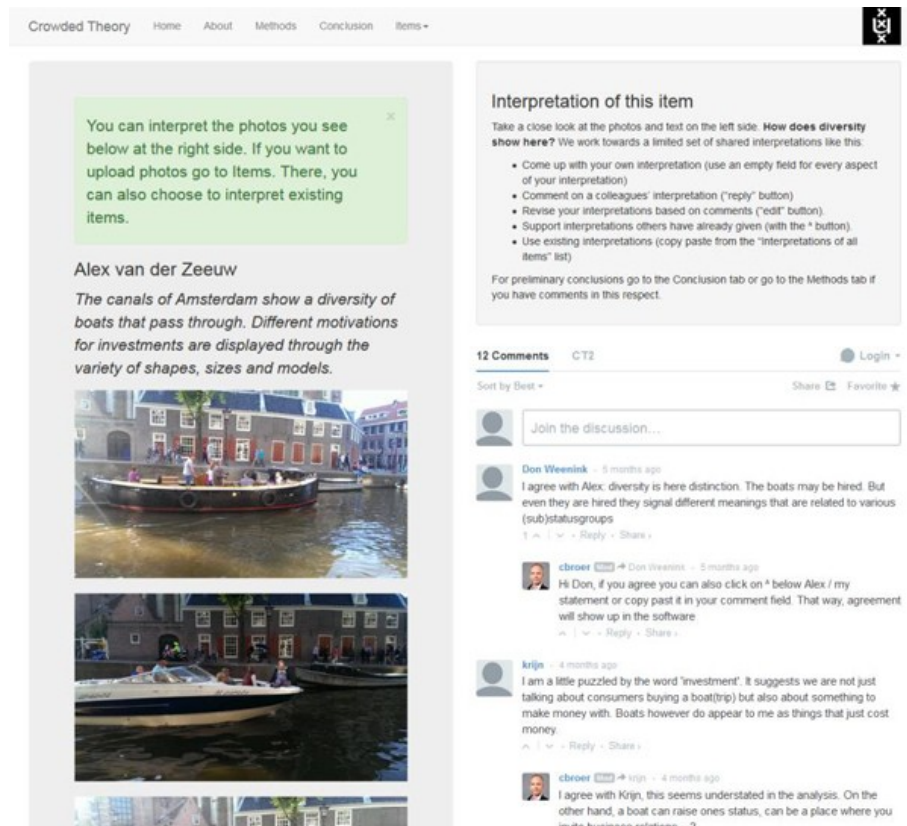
Crowded Theory Home About Methods Conclusion Items ▾

You can interpret the photos you see below at the right side. If you want to upload photos go to Items. There, you can also choose to interpret existing items.

×

Alex van der Zeeuw

*The canals of Amsterdam show a diversity of boats that pass through. Different motivations for investments are displayed through the variety of shapes, sizes and models.*

Interpretation of this item

Take a close look at the photos and text on the left side. **How does diversity show here?** We work towards a limited set of shared interpretations like this:

- Come up with your own interpretation (use an empty field for every aspect of your interpretation)
- Comment on a colleagues' interpretation ("reply" button)
- Revise your interpretations based on comments ("edit" button).
- Support interpretations others have already given (with the ^ button).
- Use existing interpretations (copy paste from the "interpretations of all items" list)

For preliminary conclusions go to the Conclusion tab or go to the Methods tab if you have comments in this respect.

12 Comments CT2 Login ▾

Sort by Best ▾ Share Favorite ★

Join the discussion...

Don Weenink · 5 months ago
I agree with Alex: diversity is here distinction. The boats may be hired. But even they are hired they signal different meanings that are related to various (sub)statusgroups
1 ^ | v · Reply · Share ›

cbroer [Mod] → Don Weenink · 5 months ago
Hi Don, if you agree you can also click on ^ below Alex / my statement or copy past it in your comment field. That way, agreement will show up in the software
^ | v · Reply · Share ›

krijn · 4 months ago
I am a little puzzled by the word 'investment'. It suggests we are not just talking about consumers buying a boat(trip) but also about something to make money with. Boats however do appear to me as things that just cost money.
^ | v · Reply · Share ›

cbroer [Mod] → krijn · 4 months ago
I agree with Krijn, this seems understated in the analysis. On the other hand, a boat can raise ones status, can be a place where you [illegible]